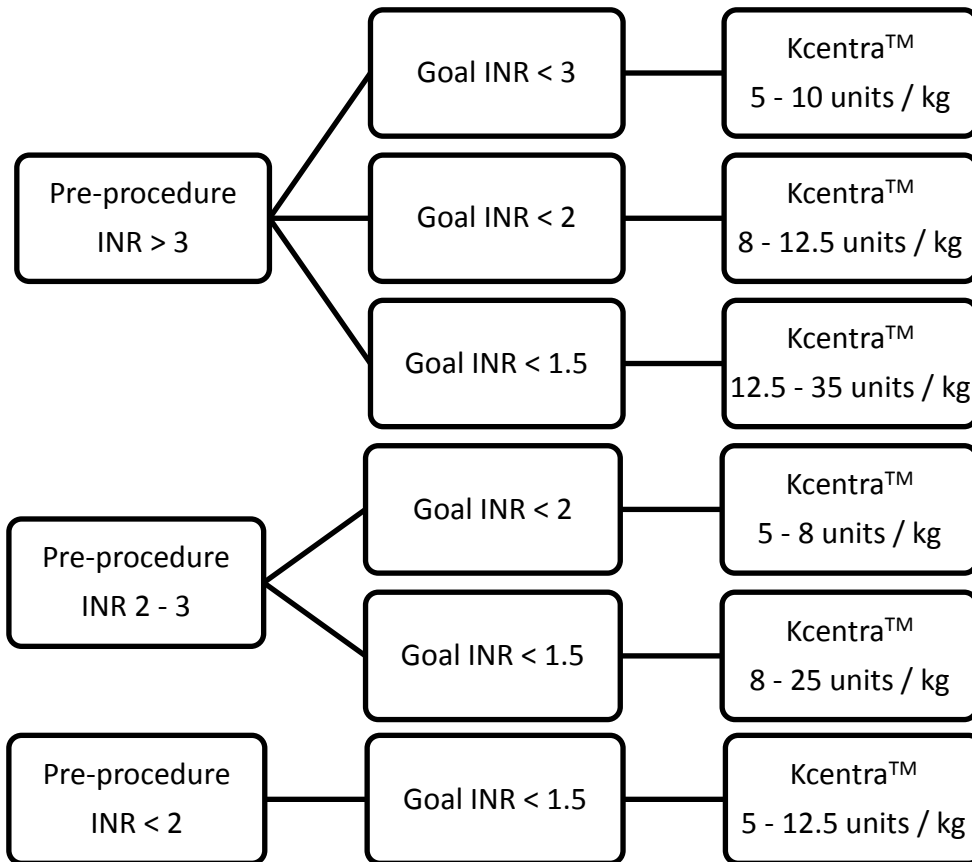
Pre-procedure INR > 3

Goal INR < 3

Kcentra$^{TM}$ 5 - 10 units / kg

Goal INR < 2

Kcentra$^{TM}$ 8 - 12.5 units / kg

Goal INR < 1.5

Kcentra$^{TM}$ 12.5 - 35 units / kg

Pre-procedure INR 2 - 3

Goal INR < 2

Kcentra$^{TM}$ 5 - 8 units / kg

Goal INR < 1.5

Kcentra$^{TM}$ 8 - 25 units / kg

Pre-procedure INR < 2

Goal INR < 1.5

Kcentra$^{TM}$ 5 - 12.5 units / kg